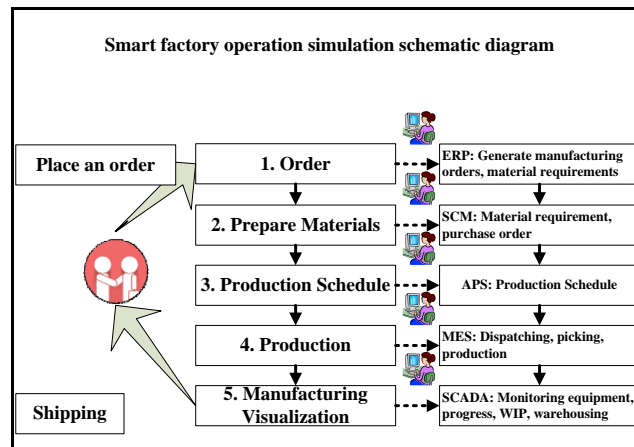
Smart factory operation simulation schematic diagram

Place an order

1. Order

ERP: Generate manufacturing orders, material requirements

2. Prepare Materials

SCM: Material requirement, purchase order

3. Production Schedule

APS: Production Schedule

4. Production

MES: Dispatching, picking, production

Shipping

5. Manufacturing Visualization

SCADA: Monitoring equipment, progress, WIP, warehousing